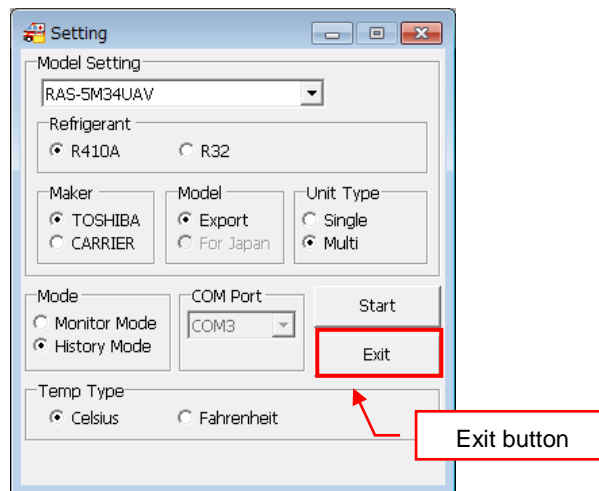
Setting

Model Setting

RAS-5M34UAV

Refrigerant

R410A

R32

Maker

TOSHIBA

CARRIER

Model

Export

For Japan

Unit Type

Single

Multi

Mode

Monitor Mode

History Mode

COM Port

COM3

Start

Exit

Temp Type

Celsius

Fahrenheit

Exit button